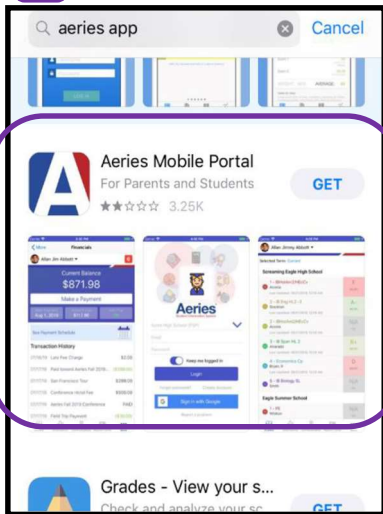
aeries app

Cancel

Aeries Mobile Portal

For Parents and Students

GET

3.25K

Financials

Allen Jim Abbott

Current Balance

$871.98

Make a Payment

Transaction History

Aeries

Keep me logged in

Login

Sign in with Google

Allen Jimmy Abbott

Screaming Eagle High School

Eagle Summer School

Grades - View your s...

Check and analyze your sc...

GET